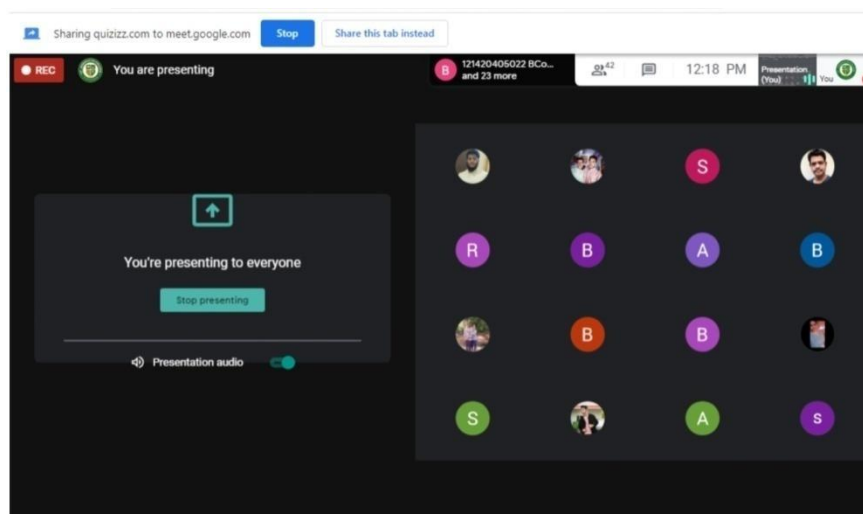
Sharing quizizz.com to meet.google.com Stop Share this tab instead

REC You are presenting

B 121420405022 BCo... and 23 more

42

12:18 PM

Presentation (You) You

You're presenting to everyone

Stop presenting

Presentation audio

S

R B A B

B B

S A s